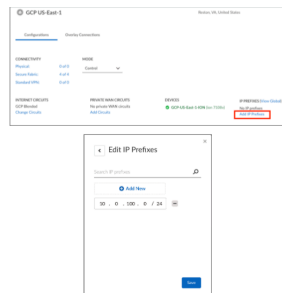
GCP US-East-1

Nassau, VA, United States

Configuration

Display Connections

CONNECTIVITY

Physical 0 of 4

Secure Fabric 0 of 4

Standard VPN 0 of 4

MODE

Control

INTERNET CIRCUITS

GCP Blended

Change Circuits

PRIVATE WAN CIRCUITS

No private WAN circuits

Add Circuits

DEVICES

GCP US-East-1 ION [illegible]

IP PREFIXES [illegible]

No IP prefixes

Add IP Prefixes

Edit IP Prefixes

Search IP prefixes

Add New

30 . 0 . 100 . 0 / 24

Save